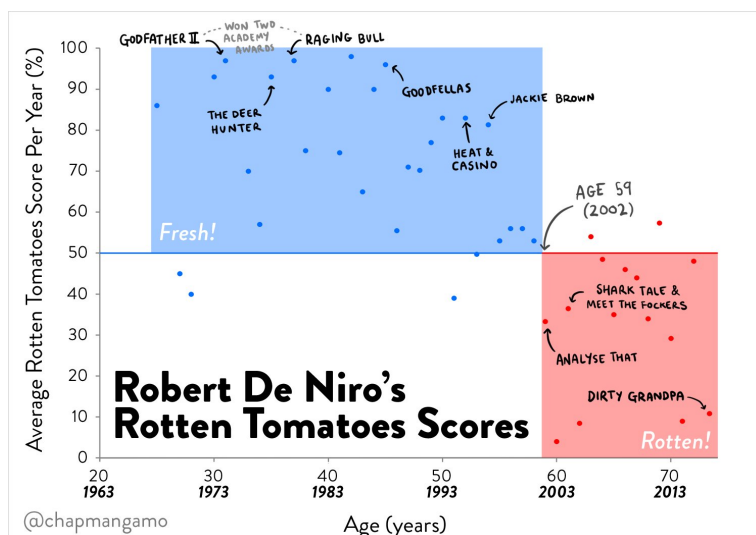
GODFATHER II
WON TWO ACADEMY AWARDS
RAGING BULL
THE DEER HUNTER
GOODFELLAS
JACKIE BROWN
HEAT & CASINO
AGE 59 (2002)
Fresh!
SHARK TALE & MEET THE FOCKERS
ANALYSE THAT
DIRTY GRANDPA
Rotten!

Robert De Niro's Rotten Tomatoes Scores

Average Rotten Tomatoes Score Per Year (%)

100
90
80
70
60
50
40
30
20
10
0

20 1963
30 1973
40 1983
50 1993
60 2003
70 2013

Age (years)

@chapmangamo